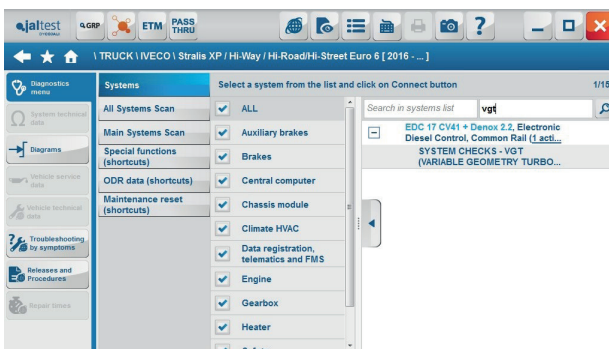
jaltest
Q GRP
ETM
PASS THRU
\ TRUCK \ IVECO \ Stralis XP / Hi-Way / Hi-Road/Hi-Street Euro 6 [ 2016 - ... ]

Diagnostics menu
System technical data
Diagrams
Vehicle service data
Vehicle technical data
Troubleshooting by symptoms
Releases and Procedures
Repair times

Systems
All Systems Scan
Main Systems Scan
Special functions (shortcuts)
ODR data (shortcuts)
Maintenance reset (shortcuts)

Select a system from the list and click on Connect button
1/15

ALL
Auxiliary brakes
Brakes
Central computer
Chassis module
Climate HVAC
Data registration, telematics and FMS
Engine
Gearbox
Heater

Search in systems list
vgt
EDC 17 CV41 + Denox 2.2, Electronic Diesel Control, Common Rail (1 acti...
SYSTEM CHECKS - VGT (VARIABLE GEOMETRY TURBO...